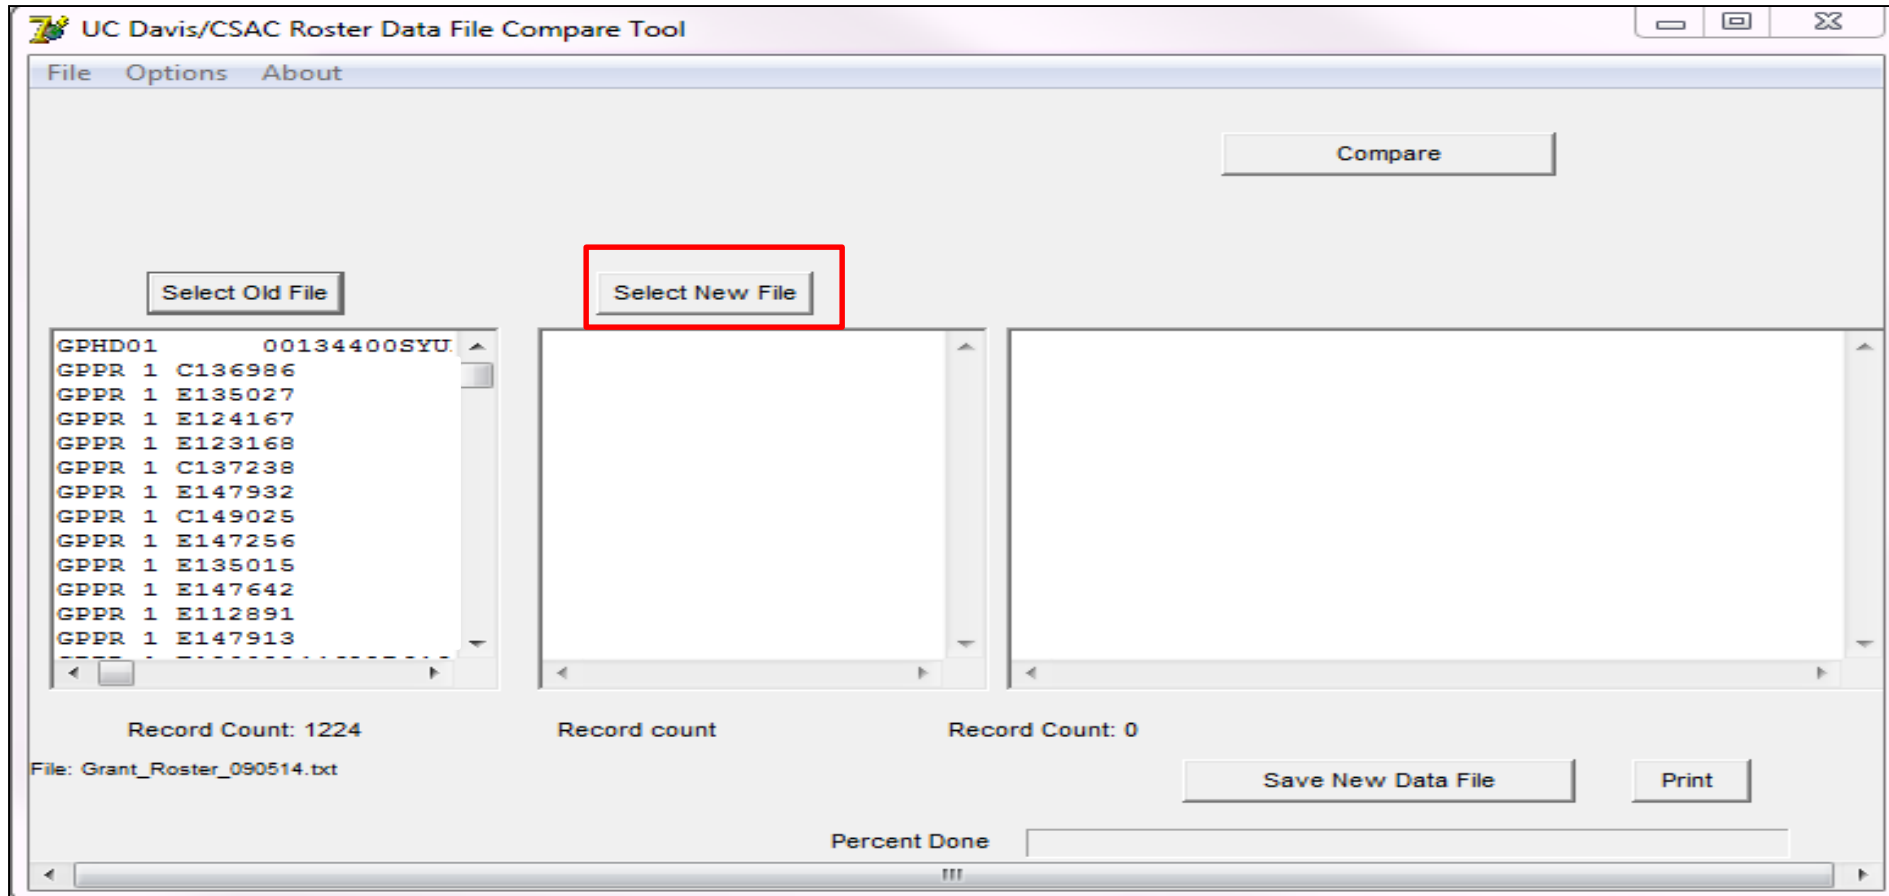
UC Davis/CSAC Roster Data File Compare Tool

File Options About

Compare

Select Old File

Select New File

GPHD01 00134400SYU
GPPR 1 C136986
GPPR 1 E135027
GPPR 1 E124167
GPPR 1 E123168
GPPR 1 C137238
GPPR 1 E147932
GPPR 1 C149025
GPPR 1 E147256
GPPR 1 E135015
GPPR 1 E147642
GPPR 1 E112891
GPPR 1 E147913
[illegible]

Record Count: 1224

Record count

Record Count: 0

File: Grant_Roster_090514.txt

Save New Data File

Print

Percent Done